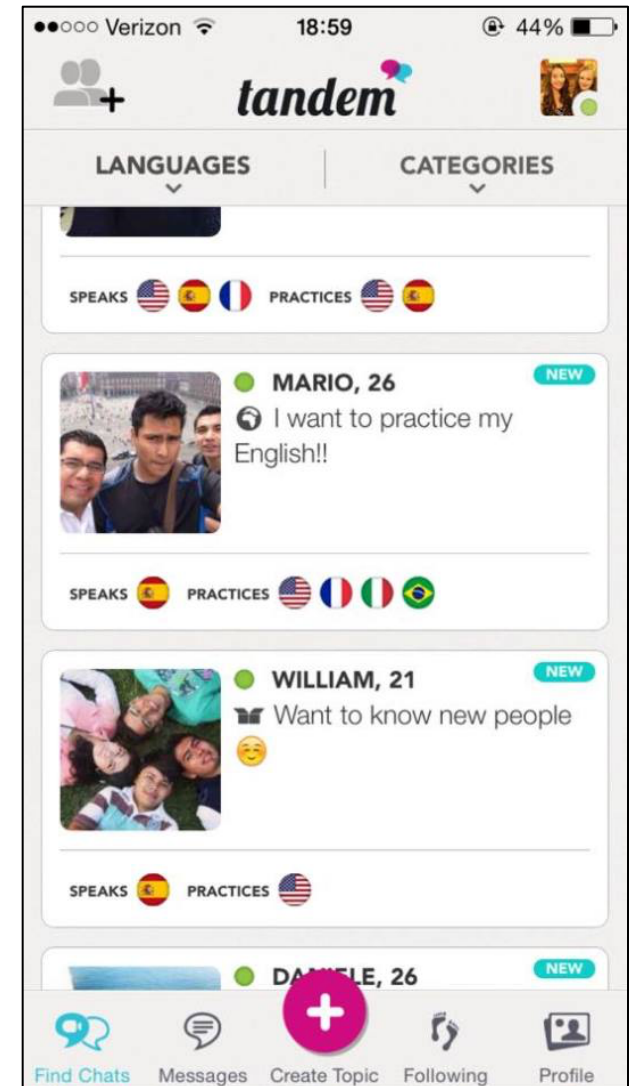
●●○○○ Verizon 18:59 44%

tandem

LANGUAGES

CATEGORIES

SPEAKS PRACTICES

MARIO, 26 NEW

I want to practice my English!!

SPEAKS PRACTICES

WILLIAM, 21 NEW

Want to know new people ☺

SPEAKS PRACTICES

DA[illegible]LE, 26 NEW

Find Chats Messages Create Topic Following Profile